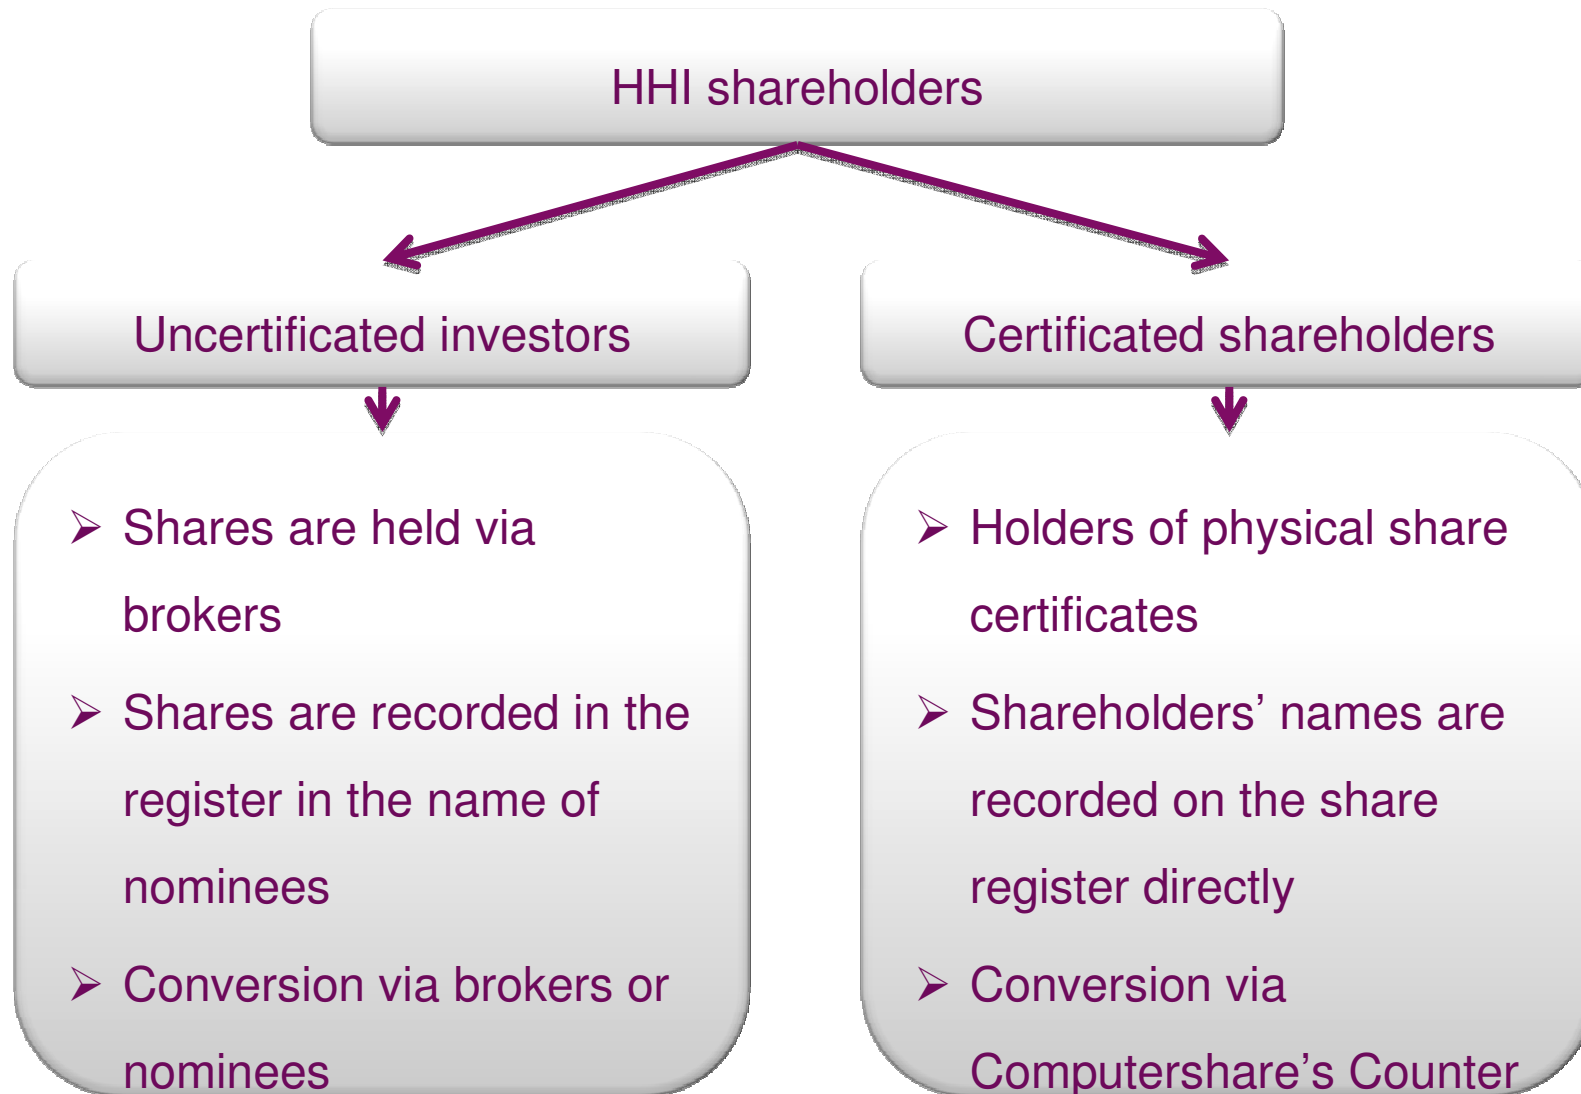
HHI shareholders

Uncertificated investors

Certificated shareholders

➢ Shares are held via brokers

➢ Shares are recorded in the register in the name of nominees

➢ Conversion via brokers or nominees

➢ Holders of physical share certificates

➢ Shareholders' names are recorded on the share register directly

➢ Conversion via Computershare's Counter